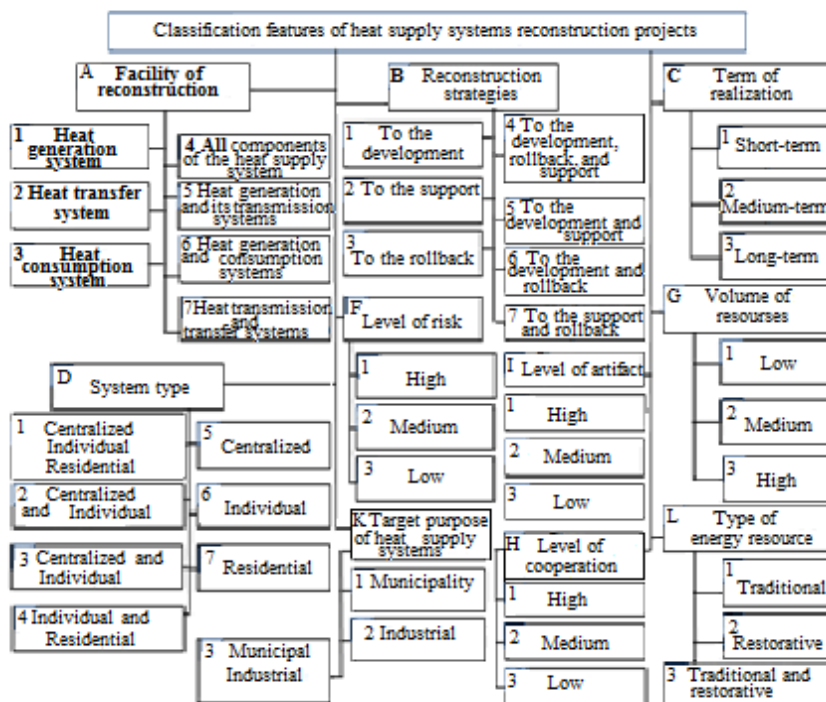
Classification features of heat supply systems reconstruction projects

A Facility of reconstruction

1 Heat generation system

2 Heat transfer system

3 Heat consumption system

4 All components of the heat supply system

5 Heat generation and its transmission systems

6 Heat generation and consumption systems

7 Heat transmission and transfer systems

B Reconstruction strategies

1 To the development

2 To the support

3 To the rollback

4 To the development, rollback, and support

5 To the development and support

6 To the development and rollback

7 To the support and rollback

C Term of realization

1 Short-term

2 Medium-term

3 Long-term

F Level of risk

1 High

2 Medium

3 Low

I Level of artifact

1 High

2 Medium

3 Low

G Volume of resourses

1 Low

2 Medium

3 High

D System type

1 Centralized Individual Residential

2 Centralized and Individual

3 Centralized and Individual

4 Individual and Residential

5 Centralized

6 Individual

7 Residential

K Target purpose of heat supply systems

1 Municipality

2 Industrial

3 Municipal Industrial

H Level of cooperation

1 High

2 Medium

3 Low

L Type of energy resource

1 Traditional

2 Restorative

3 Traditional and restorative